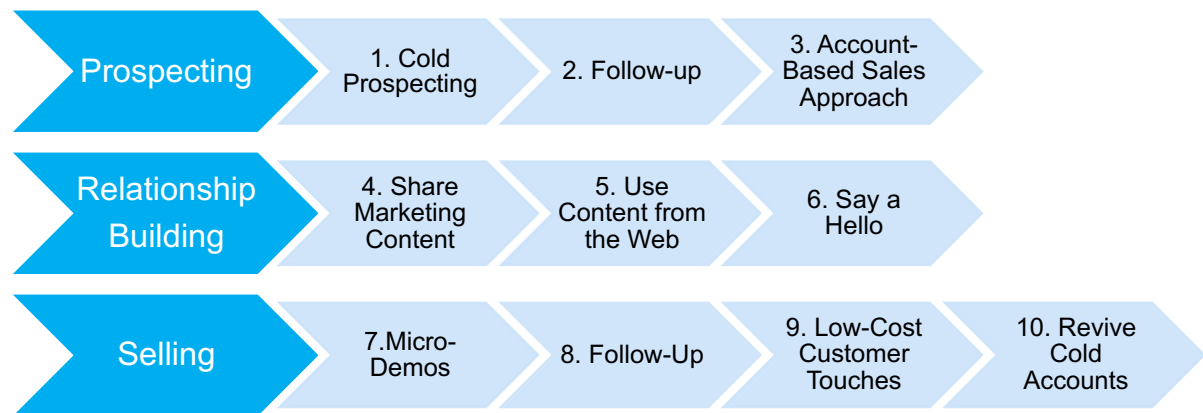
Prospecting

1. Cold Prospecting

2. Follow-up

3. Account-Based Sales Approach

Relationship Building

4. Share Marketing Content

5. Use Content from the Web

6. Say a Hello

Selling

7.Micro-Demos

8. Follow-Up

9. Low-Cost Customer Touches

10. Revive Cold Accounts